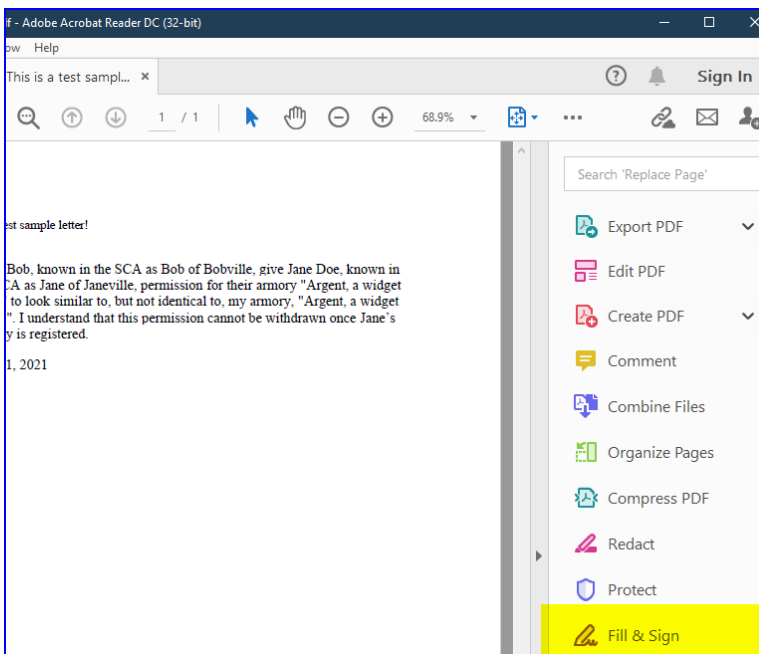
lf - Adobe Acrobat Reader DC (32-bit)

ow Help

This is a test sampl... ×

Sign In

1 / 1

68.9%

Search 'Replace Page'

est sample letter!

Bob, known in the SCA as Bob of Bobville, give Jane Doe, known in CA as Jane of Janeville, permission for their armory "Argent, a widget to look similar to, but not identical to, my armory, "Argent, a widget ". I understand that this permission cannot be withdrawn once Jane's y is registered.

1, 2021

Export PDF

Edit PDF

Create PDF

Comment

Combine Files

Organize Pages

Compress PDF

Redact

Protect

Fill & Sign